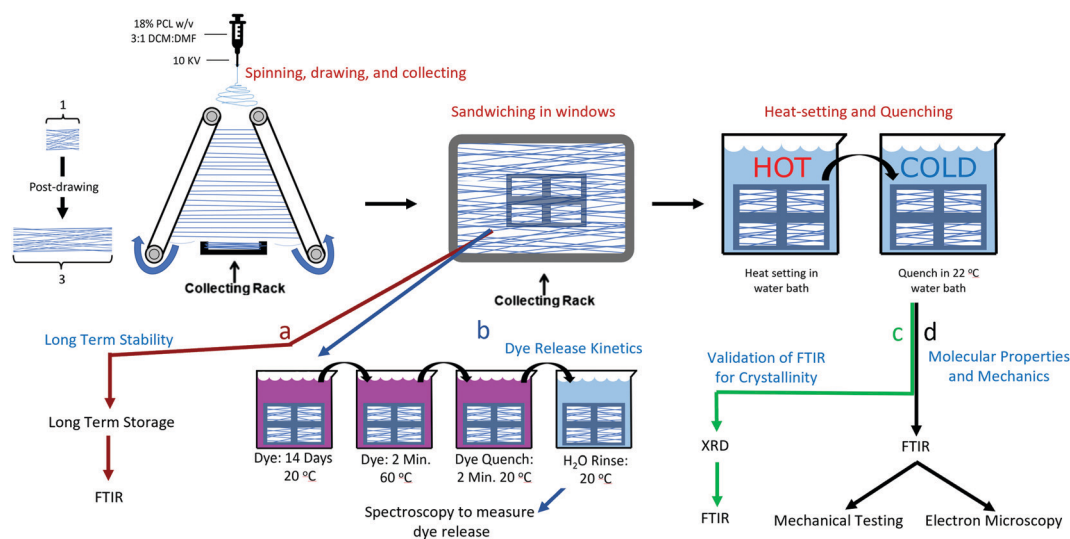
18% PCL w/v
3:1 DCM:DMF

10 KV

Spinning, drawing, and collecting

1

Post-drawing

3

Collecting Rack

Sandwiching in windows

Collecting Rack

Heat-setting and Quenching

HOT

COLD

Heat setting in water bath

Quench in 22 $^{o}$C water bath

Long Term Stability

a

b

Dye Release Kinetics

Long Term Storage

FTIR

Dye: 14 Days 20 $^{o}$C

Dye: 2 Min. 60 $^{o}$C

Dye Quench: 2 Min. 20 $^{o}$C

$H_2O$ Rinse: 20 $^{o}$C

Spectroscopy to measure dye release

c

d

Validation of FTIR for Crystallinity

Molecular Properties and Mechanics

XRD

FTIR

FTIR

Mechanical Testing

Electron Microscopy